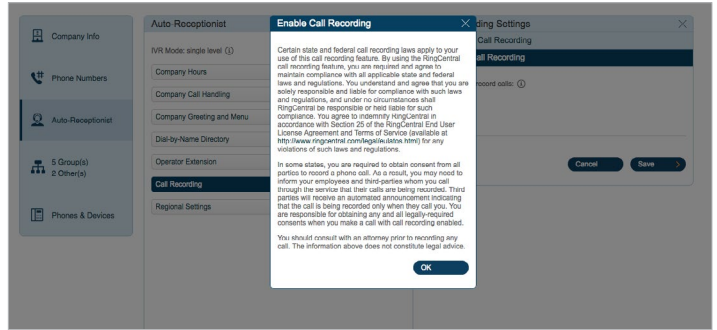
Company Info

Phone Numbers

Auto-Receptionist

5 Group(s)
2 Other(s)

Phones & Devices

Auto-Receptionist

IVR Mode: single level ⓘ

Company Hours

Company Call Handling

Company Greeting and Menu

Dial-by-Name Directory

Operator Extension

Call Recording

Regional Settings

Enable Call Recording

Certain state and federal call recording laws apply to your use of this call recording feature. By using the RingCentral call recording feature, you are required and agree to maintain compliance with all applicable state and federal laws and regulations. You understand and agree that you are solely responsible and liable for compliance with such laws and regulations, and under no circumstances shall RingCentral be responsible or held liable for such compliance. You agree to indemnify RingCentral in accordance with Section 25 of the RingCentral End User License Agreement and Terms of Service (available at http://www.ringcentral.com/legal/eulatos.html) for any violations of such laws and regulations.

In some states, you are required to obtain consent from all parties to record a phone call. As a result, you may need to inform your employees and third-parties whom you call through the service that their calls are being recorded. Third parties will receive an automated announcement indicating that the call is being recorded only when they call you. You are responsible for obtaining any and all legally-required consents when you make a call with call recording enabled.

You should consult with an attorney prior to recording any call. The information above does not constitute legal advice.

OK

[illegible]ding Settings
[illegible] Call Recording
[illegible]all Recording
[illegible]ecord calls: ⓘ

Cancel
Save